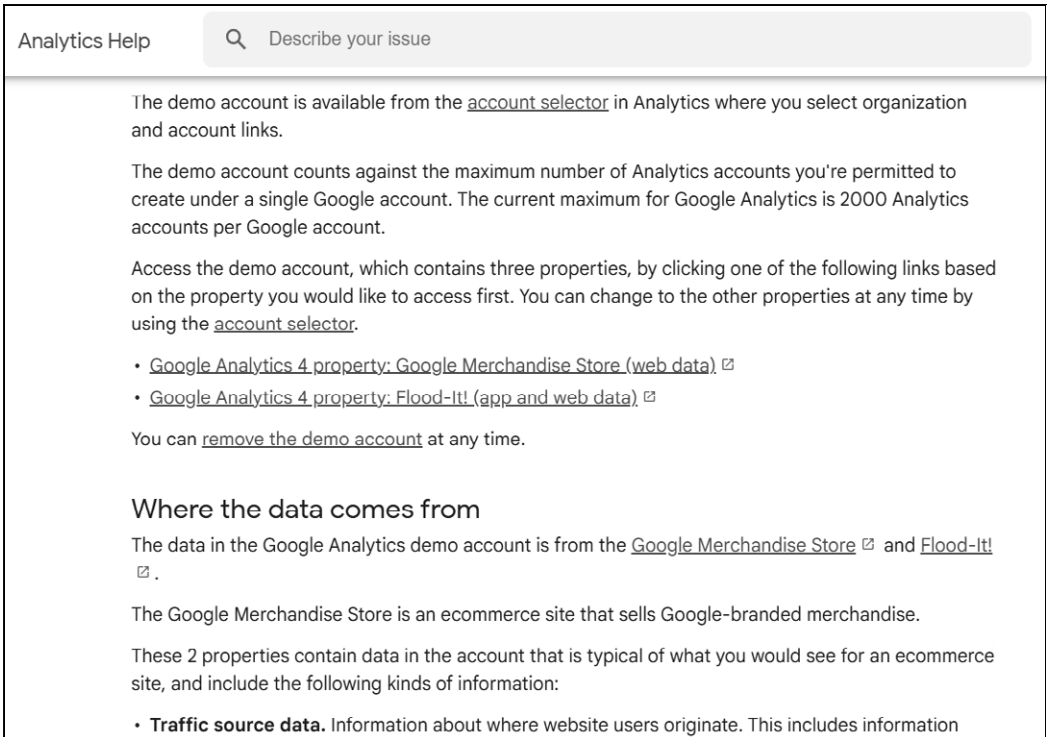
Analytics Help

Describe your issue

The demo account is available from the account selector in Analytics where you select organization and account links.

The demo account counts against the maximum number of Analytics accounts you're permitted to create under a single Google account. The current maximum for Google Analytics is 2000 Analytics accounts per Google account.

Access the demo account, which contains three properties, by clicking one of the following links based on the property you would like to access first. You can change to the other properties at any time by using the account selector.

• Google Analytics 4 property: Google Merchandise Store (web data)
• Google Analytics 4 property: Flood-It! (app and web data)

You can remove the demo account at any time.

Where the data comes from

The data in the Google Analytics demo account is from the Google Merchandise Store and Flood-It! .

The Google Merchandise Store is an ecommerce site that sells Google-branded merchandise.

These 2 properties contain data in the account that is typical of what you would see for an ecommerce site, and include the following kinds of information:

• **Traffic source data.** Information about where website users originate. This includes information